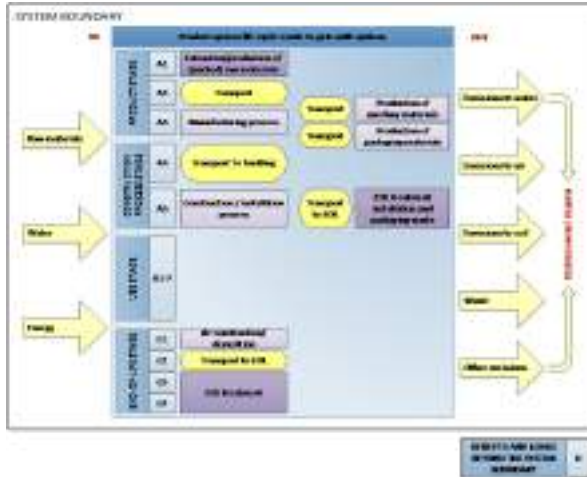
SYSTEM BOUNDARY

IN

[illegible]

OUT

Raw materials

Water

Energy

PRODUCT STAGE

A1 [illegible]

A2 Transport

A3 Manufacturing process

CONSTRUCTION PROCESS STAGE

A4 Transport to building

A5 Construction / installation process

Transport

Transport

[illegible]

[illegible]

Transport to EOL

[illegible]

USE STAGE

B1-7

END-OF-LIFE STAGE

C1 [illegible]

C2 Transport to EOL

C3

C4 EOL treatment

Emissions to water

Emissions to air

Emissions to soil

Waste

Other emissions

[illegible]

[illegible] D